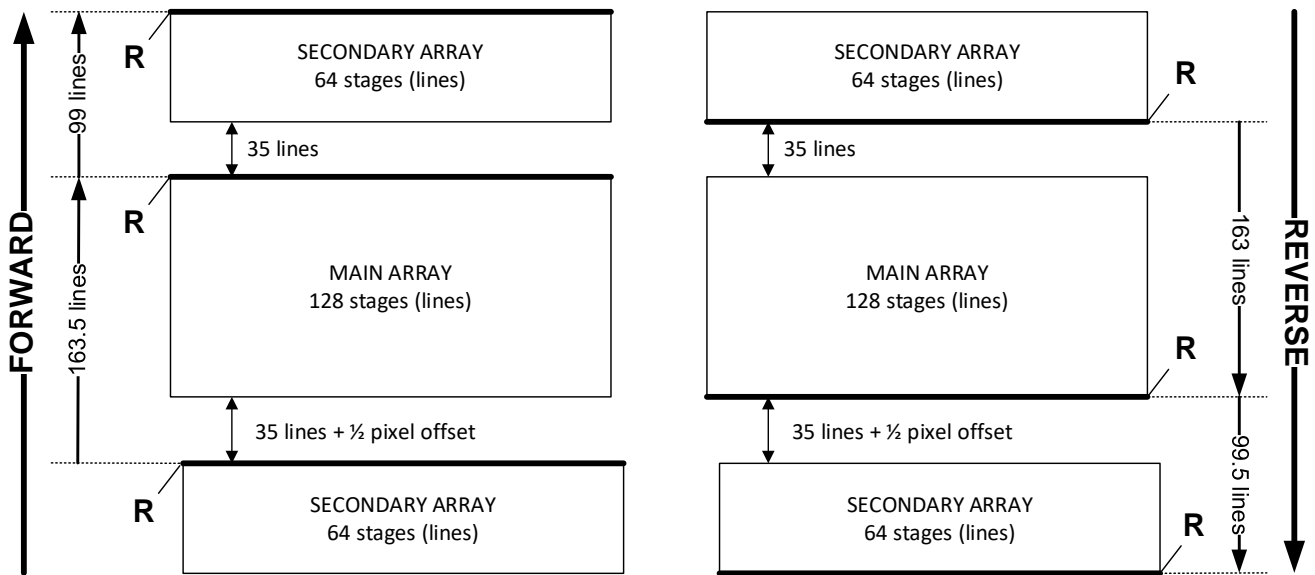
FORWARD

99 lines

163.5 lines

R

SECONDARY ARRAY
64 stages (lines)

35 lines

R

MAIN ARRAY
128 stages (lines)

35 lines + ½ pixel offset

R

SECONDARY ARRAY
64 stages (lines)

SECONDARY ARRAY
64 stages (lines)

R

35 lines

MAIN ARRAY
128 stages (lines)

R

35 lines + ½ pixel offset

SECONDARY ARRAY
64 stages (lines)

R

163 lines

99.5 lines

REVERSE